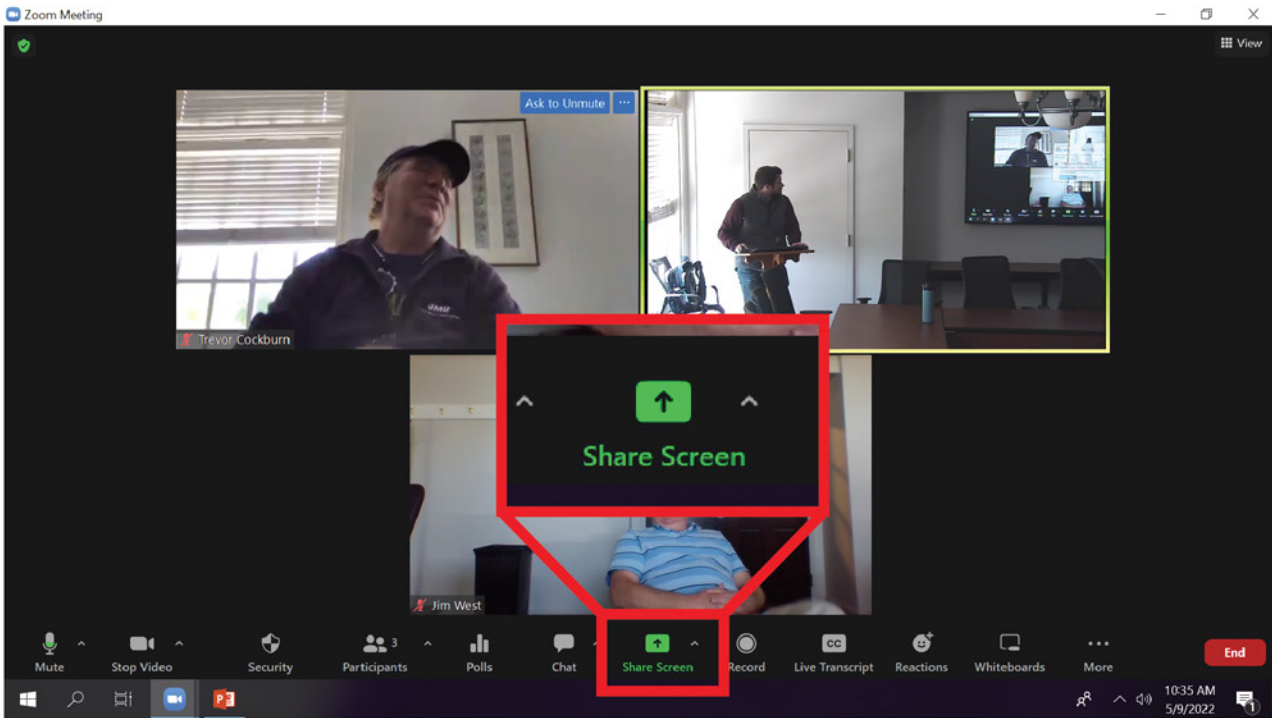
Zoom Meeting

View

Ask to Unmute ···

Trevor Cockburn

Share Screen

Jim West

Mute

Stop Video

Security

3

Participants

Polls

Chat

Share Screen

Record

CC

Live Transcript

Reactions

Whiteboards

More

End

10:35 AM
5/9/2022